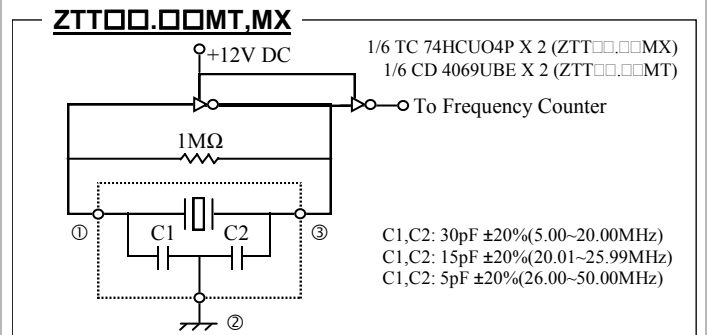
ZTT□□.□□MT,MX

+12V DC

1/6 TC 74HCUO4P X 2 (ZTT□□.□□MX)
1/6 CD 4069UBE X 2 (ZTT□□.□□MT)

To Frequency Counter

1MΩ

C1

C2

①

③

②

C1,C2: 30pF ±20%(5.00~20.00MHz)
C1,C2: 15pF ±20%(20.01~25.99MHz)
C1,C2: 5pF ±20%(26.00~50.00MHz)